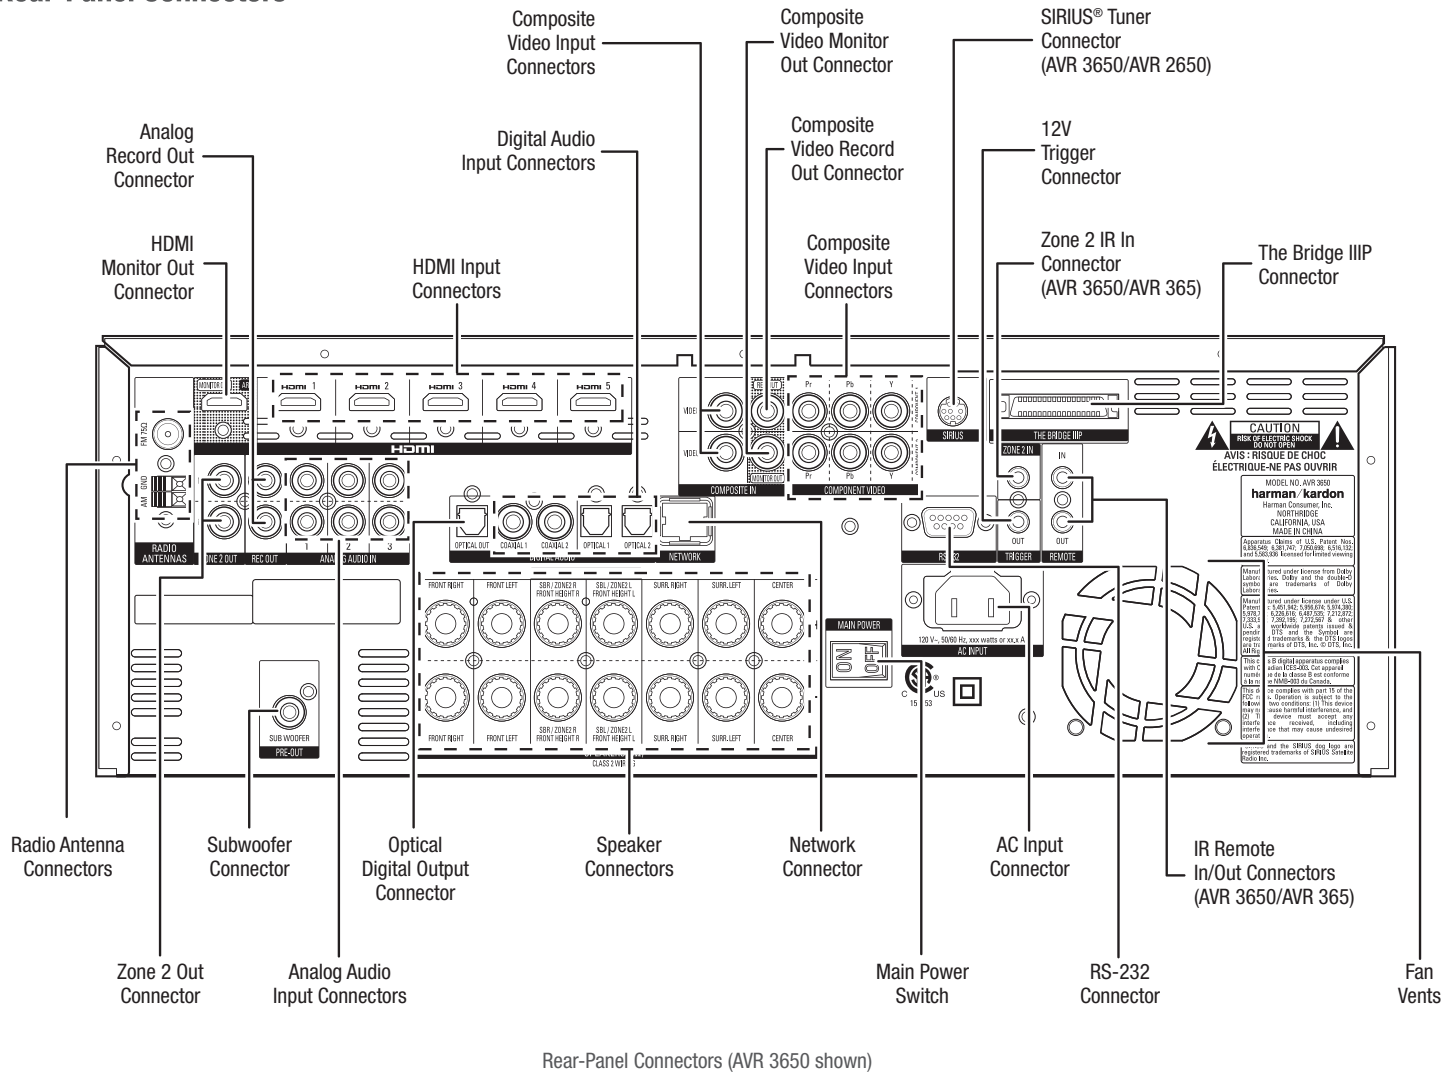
Rear-Panel Connectors

Composite Video Input Connectors

Composite Video Monitor Out Connector

SIRIUS® Tuner Connector (AVR 3650/AVR 2650)

Analog Record Out Connector

Digital Audio Input Connectors

Composite Video Record Out Connector

12V Trigger Connector

HDMI Monitor Out Connector

HDMI Input Connectors

Composite Video Input Connectors

Zone 2 IR In Connector (AVR 3650/AVR 365)

The Bridge IIIP Connector

MONITOR OUT

HDMI 1 HDMI 2 HDMI 3 HDMI 4 HDMI 5

HDMI

VIDEO

VIDEO

REC OUT

MONITOR OUT

COMPOSITE IN

Pr Pb Y

Pr Pb Y

COMPONENT VIDEO

SIRIUS

THE BRIDGE IIIP

CAUTION
RISK OF ELECTRIC SHOCK DO NOT OPEN
AVIS : RISQUE DE CHOC ÉLECTRIQUE-NE PAS OUVRIR

MODEL NO. AVR 3650
harman/kardon
Harman Consumer, Inc.
NORTHRIDGE
CALIFORNIA, USA
MADE IN CHINA

FM 75Ω

AM GND

RADIO ANTENNAS

ZONE 2 OUT

REC OUT

1 2 3

ANALOG AUDIO IN

OPTICAL OUT

COAXIAL 1 COAXIAL 2 OPTICAL 1 OPTICAL 2

DIGITAL AUDIO

NETWORK

RS-232

ZONE 2 IN

OUT

TRIGGER

IN

OUT

REMOTE

FRONT RIGHT FRONT LEFT SBR / ZONE2 R FRONT HEIGHT R SBL / ZONE2 L FRONT HEIGHT L SURR. RIGHT SURR. LEFT CENTER

MAIN POWER

ON OFF

120 V~, 50/60 Hz, xxx watts or xx.x A

AC INPUT

SUB WOOFER

PRE-OUT

FRONT RIGHT FRONT LEFT SBR / ZONE2 R FRONT HEIGHT R SBL / ZONE2 L FRONT HEIGHT L SURR. RIGHT SURR. LEFT CENTER

CLASS 2 WIRING

C US

Radio Antenna Connectors

Subwoofer Connector

Optical Digital Output Connector

Speaker Connectors

Network Connector

AC Input Connector

IR Remote In/Out Connectors (AVR 3650/AVR 365)

Zone 2 Out Connector

Analog Audio Input Connectors

Main Power Switch

RS-232 Connector

Fan Vents

Rear-Panel Connectors (AVR 3650 shown)